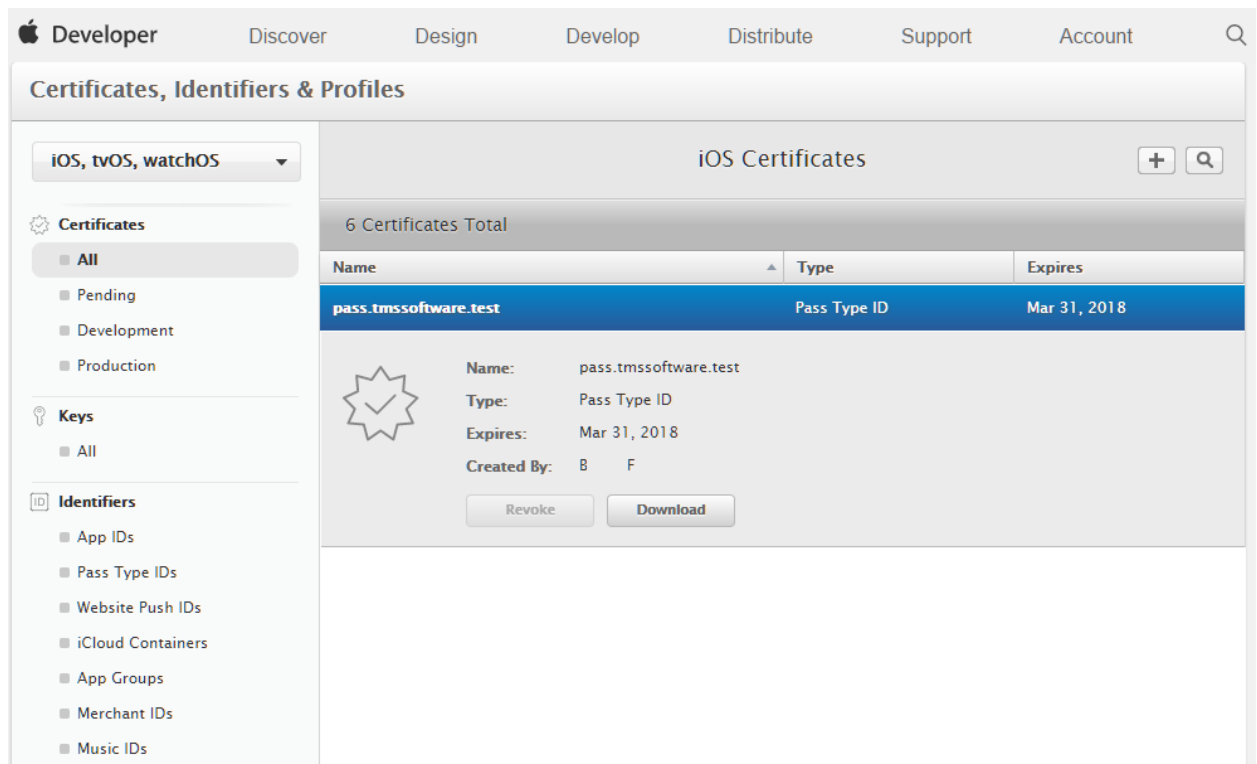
Developer Discover Design Develop Distribute Support Account

Certificates, Identifiers & Profiles

iOS, tvOS, watchOS

Certificates
All
Pending
Development
Production

Keys
All

ID Identifiers
App IDs
Pass Type IDs
Website Push IDs
iCloud Containers
App Groups
Merchant IDs
Music IDs

iOS Certificates

+

6 Certificates Total

| Name | Type | Expires |
|---|---|---|
| pass.tmssoftware.test | Pass Type ID | Mar 31, 2018 |

Name: pass.tmssoftware.test
Type: Pass Type ID
Expires: Mar 31, 2018
Created By: B F

Revoke Download